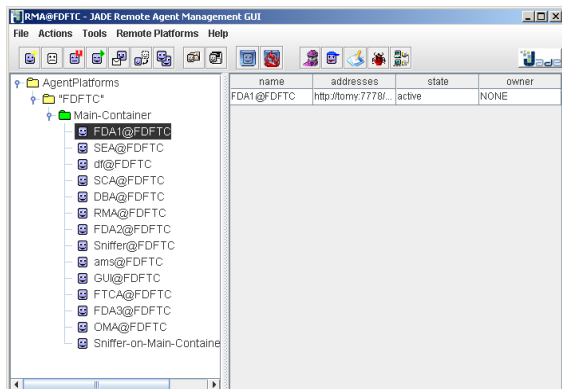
RMA@FDFTC - JADE Remote Agent Management GUI

File Actions Tools Remote Platforms Help

AgentPlatforms
"FDFTC"
Main-Container
FDA1@FDFTC
SEA@FDFTC
df@FDFTC
SCA@FDFTC
DBA@FDFTC
RMA@FDFTC
FDA2@FDFTC
Sniffer@FDFTC
ams@FDFTC
GUI@FDFTC
FTCA@FDFTC
FDA3@FDFTC
OMA@FDFTC
Sniffer-on-Main-Containe

| name | addresses | state | owner |
|---|---|---|---|
| FDA1@FDFTC | http://tomy:7778/... | active | NONE |